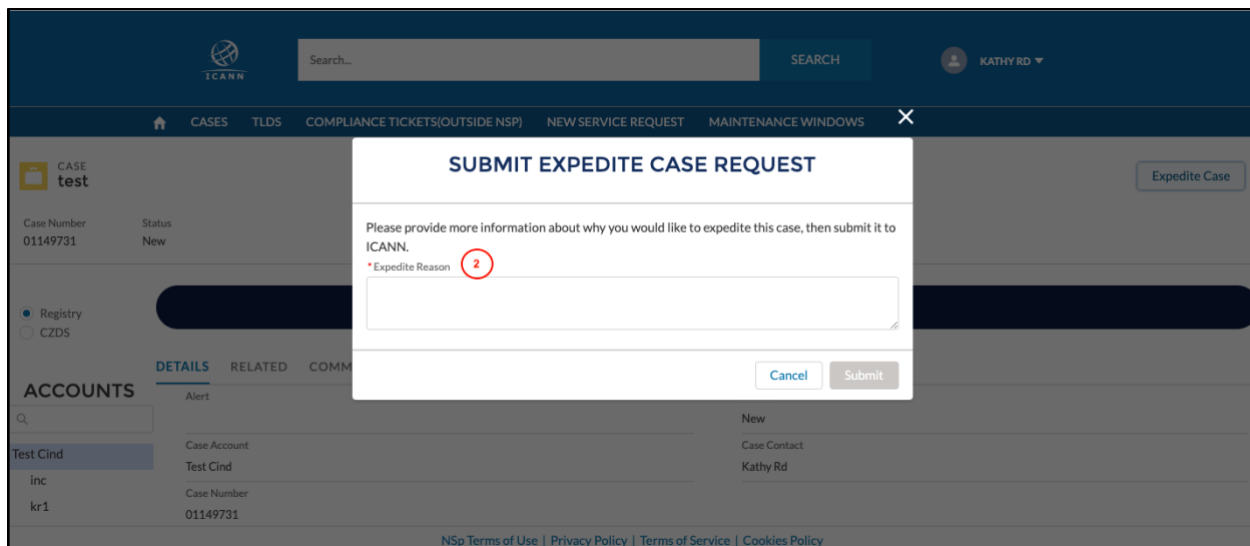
ICANN

Search...

SEARCH

KATHY RD ▾

CASES TLDS COMPLIANCE TICKETS(OUTSIDE NSP) NEW SERVICE REQUEST MAINTENANCE WINDOWS

×

CASE
test

Expedite Case

Case Number
01149731

Status
New

Registry
CZDS

DETAILS RELATED COMM

ACCOUNTS

Test Cind
inc
kr1

Alert

New

Case Account
Test Cind

Case Contact
Kathy Rd

Case Number
01149731

SUBMIT EXPEDITE CASE REQUEST

Please provide more information about why you would like to expedite this case, then submit it to ICANN.

* Expedite Reason 2

Cancel Submit

NSp Terms of Use | Privacy Policy | Terms of Service | Cookies Policy